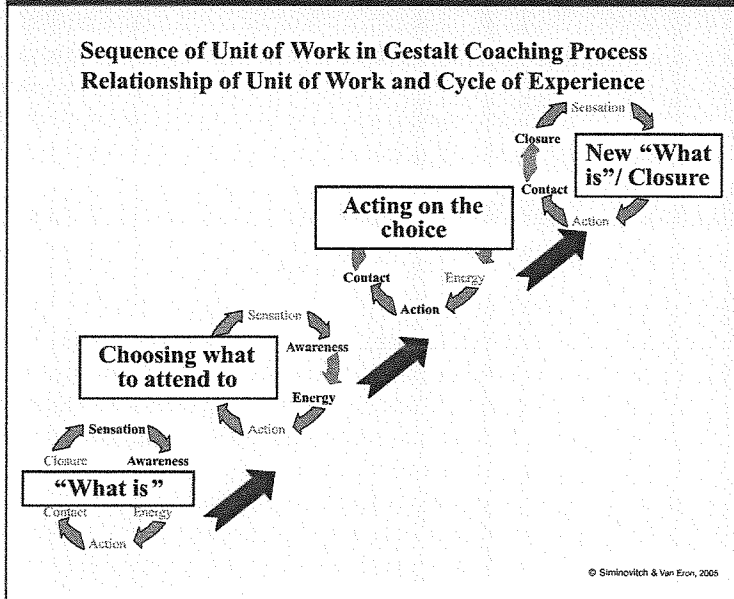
Sequence of Unit of Work in Gestalt Coaching Process
Relationship of Unit of Work and Cycle of Experience

Sensation
Closure
New "What is"/ Closure
Contact
Action

Acting on the choice
Contact
Energy
Action

Sensation
Choosing what to attend to
Awareness
Energy
Action

Sensation
Closure
Awareness
"What is"
Contact
Energy
Action

© Siminovitch & Van Eron, 2005